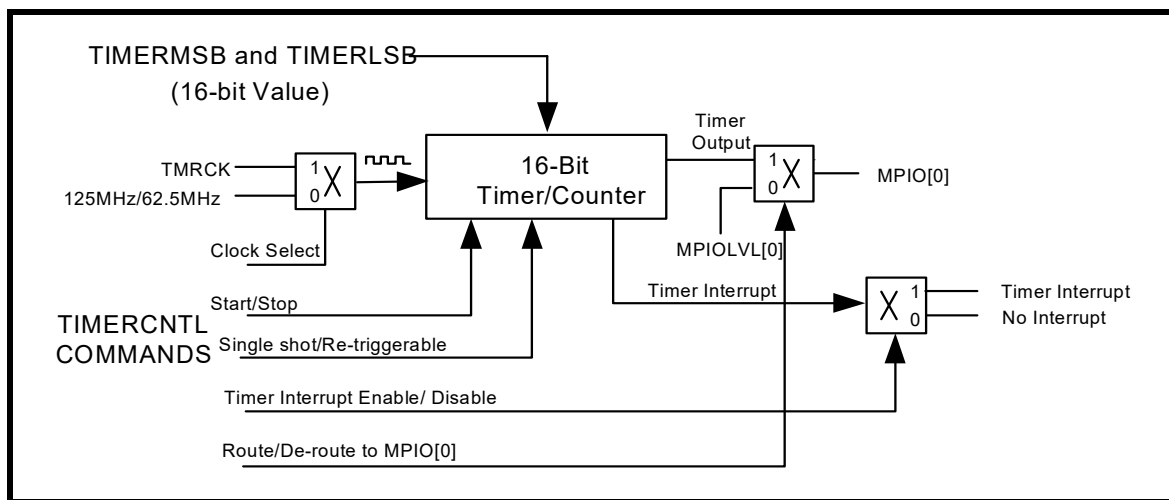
TIMERMSB and TIMERLSB
(16-bit Value)

TMRCK
125MHz/62.5MHz
1
0
Clock Select

16-Bit
Timer/Counter

Timer
Output
1
0
MPIO[0]
MPIOLVL[0]

Start/Stop
TIMERCNTL
COMMANDS
Single shot/Re-triggerable

Timer Interrupt
1
0
Timer Interrupt
No Interrupt

Timer Interrupt Enable/ Disable

Route/De-route to MPIO[0]